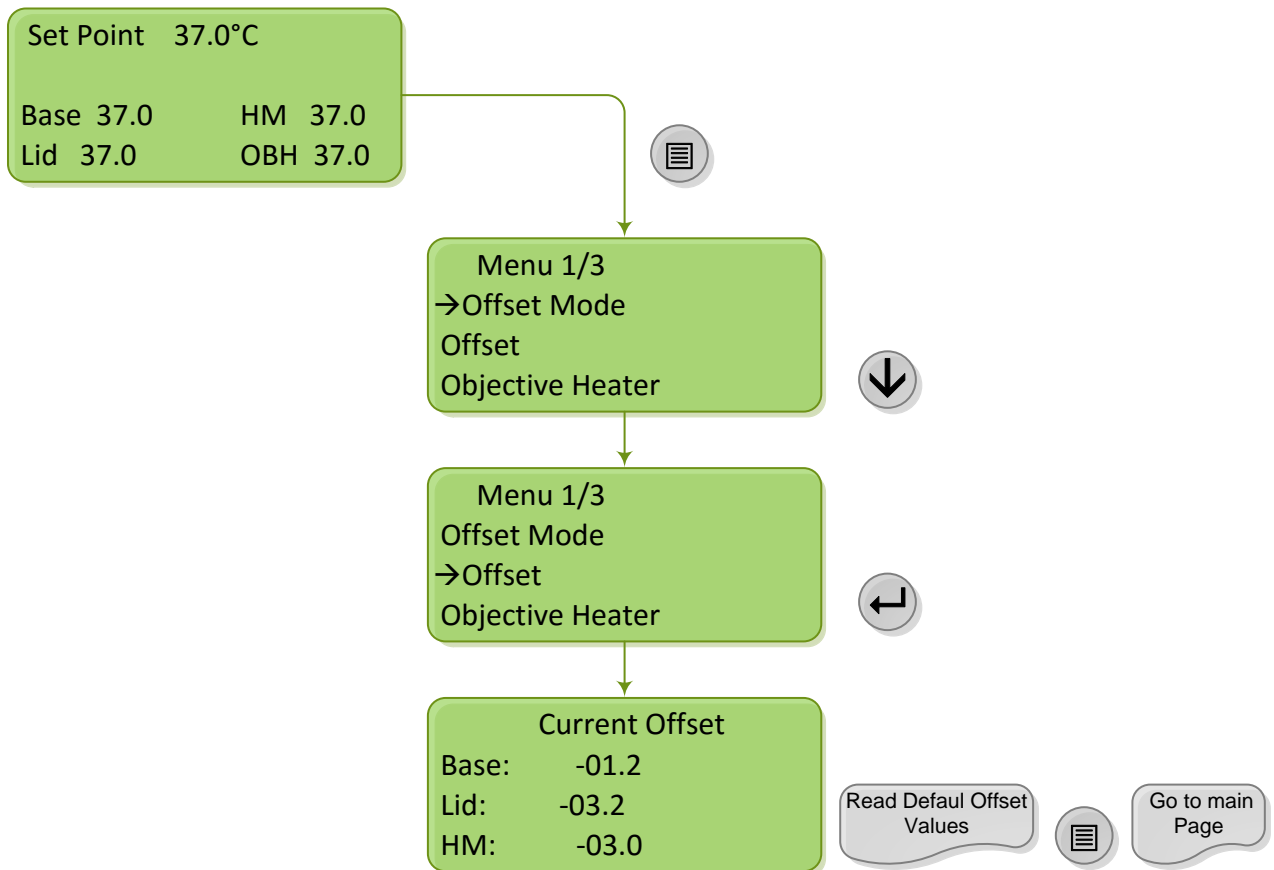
Set Point 37.0°C

Base 37.0 HM 37.0
Lid 37.0 OBH 37.0

Menu 1/3
→Offset Mode
Offset
Objective Heater

Menu 1/3
Offset Mode
→Offset
Objective Heater

Current Offset
Base: -01.2
Lid: -03.2
HM: -03.0

Read Defaul Offset Values

Go to main Page